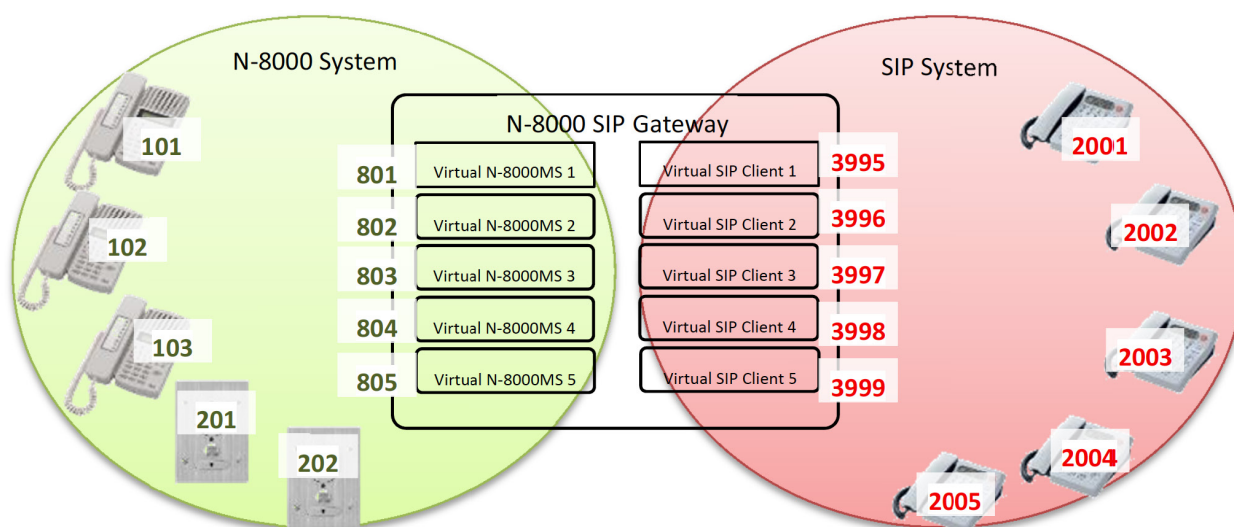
N-8000 System

SIP System

N-8000 SIP Gateway

101

102

103

201

202

801 Virtual N-8000MS 1

802 Virtual N-8000MS 2

803 Virtual N-8000MS 3

804 Virtual N-8000MS 4

805 Virtual N-8000MS 5

Virtual SIP Client 1 3995

Virtual SIP Client 2 3996

Virtual SIP Client 3 3997

Virtual SIP Client 4 3998

Virtual SIP Client 5 3999

2001

2002

2003

2004

2005